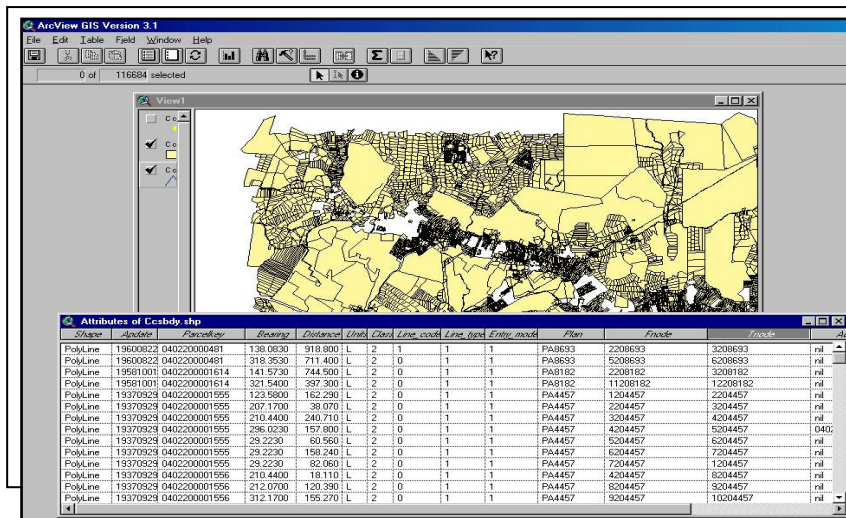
ArcView GIS Version 3.1

File Edit Table Field Window Help

0 of 116684 selected

View1

Co
Co
Co

Attributes of Ccsbdy.shp

| Shape | Apdate | Parcelkey | Bearing | Distance | Units | Class | Line_code | Line_type | Entry_mode | Plan | Fnode | Tnode | A |
|---|---|---|---|---|---|---|---|---|---|---|---|---|---|
| PolyLine | 19600822 | 040220000481 | 138.0830 | 918.800 | L | 2 | 1 | 1 | 1 | PA8693 | 2208693 | 3208693 | nil |
| PolyLine | 19600822 | 040220000481 | 318.3530 | 711.400 | L | 2 | 0 | 1 | 1 | PA8693 | 5208693 | 6208693 | nil |
| PolyLine | 19581001 | 0402200001614 | 141.5730 | 744.500 | L | 2 | 1 | 1 | 1 | PA8182 | 2208182 | 3208182 | nil |
| PolyLine | 19581001 | 0402200001614 | 321.5400 | 397.300 | L | 2 | 0 | 1 | 1 | PA8182 | 11208182 | 12208182 | nil |
| PolyLine | 19370929 | 0402200001555 | 123.5800 | 162.290 | L | 2 | 0 | 1 | 1 | PA4457 | 1204457 | 2204457 | nil |
| PolyLine | 19370929 | 0402200001555 | 207.1700 | 38.070 | L | 2 | 0 | 1 | 1 | PA4457 | 2204457 | 3204457 | nil |
| PolyLine | 19370929 | 0402200001555 | 210.4400 | 240.710 | L | 2 | 0 | 1 | 1 | PA4457 | 3204457 | 4204457 | nil |
| PolyLine | 19370929 | 0402200001555 | 296.0230 | 157.800 | L | 2 | 0 | 1 | 1 | PA4457 | 4204457 | 5204457 | 0402 |
| PolyLine | 19370929 | 0402200001555 | 29.2230 | 60.560 | L | 2 | 0 | 1 | 1 | PA4457 | 5204457 | 6204457 | nil |
| PolyLine | 19370929 | 0402200001555 | 29.2230 | 158.240 | L | 2 | 0 | 1 | 1 | PA4457 | 6204457 | 7204457 | nil |
| PolyLine | 19370929 | 0402200001555 | 29.2230 | 82.060 | L | 2 | 0 | 1 | 1 | PA4457 | 7204457 | 1204457 | nil |
| PolyLine | 19370929 | 0402200001556 | 210.4400 | 18.110 | L | 2 | 0 | 1 | 1 | PA4457 | 4204457 | 8204457 | nil |
| PolyLine | 19370929 | 0402200001556 | 212.0700 | 120.390 | L | 2 | 0 | 1 | 1 | PA4457 | 8204457 | 9204457 | nil |
| PolyLine | 19370929 | 0402200001556 | 312.1700 | 155.270 | L | 2 | 0 | 1 | 1 | PA4457 | 9204457 | 10204457 | nil |